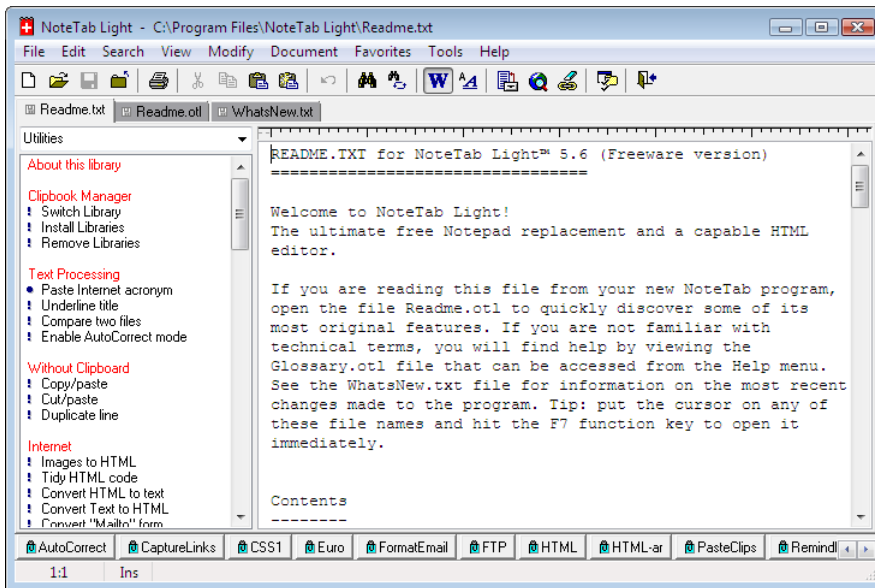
NoteTab Light - C:\Program Files\NoteTab Light\Readme.txt

File Edit Search View Modify Document Favorites Tools Help

Readme.txt Readme.otl WhatsNew.txt

Utilities

About this library

Clipbook Manager
Switch Library
Install Libraries
Remove Libraries

Text Processing
Paste Internet acronym
Underline title
Compare two files
Enable AutoCorrect mode

Without Clipboard
Copy/paste
Cut/paste
Duplicate line

Internet
Images to HTML
Tidy HTML code
Convert HTML to text
Convert Text to HTML
Convert "Mailto" form

README.TXT for NoteTab Light™ 5.6 (Freeware version)
=================================

Welcome to NoteTab Light!
The ultimate free Notepad replacement and a capable HTML editor.

If you are reading this file from your new NoteTab program, open the file Readme.otl to quickly discover some of its most original features. If you are not familiar with technical terms, you will find help by viewing the Glossary.otl file that can be accessed from the Help menu. See the WhatsNew.txt file for information on the most recent changes made to the program. Tip: put the cursor on any of these file names and hit the F7 function key to open it immediately.

Contents
--------

AutoCorrect CaptureLinks CSS1 Euro FormatEmail FTP HTML HTML-ar PasteClips Remindl

1:1 Ins